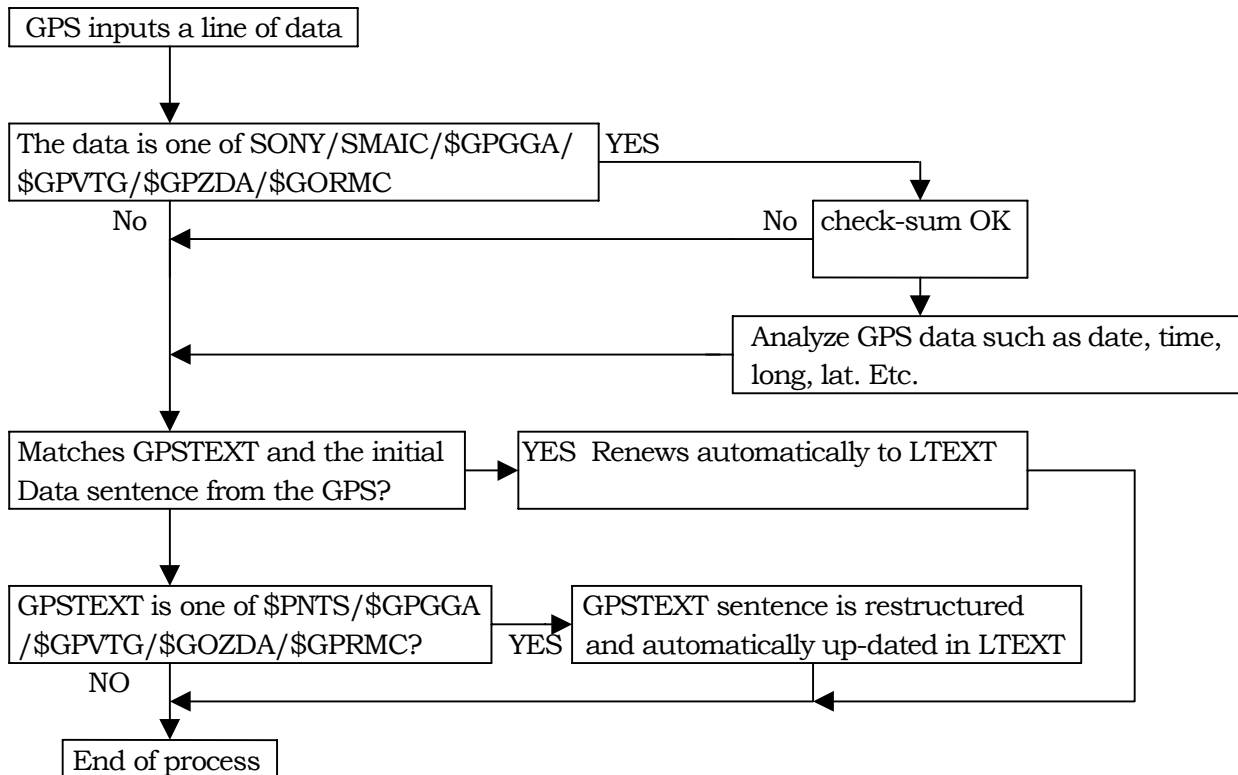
GPS inputs a line of data

The data is one of SONY/SMAIC/\$GPGGA/ \$GPVTG/\$GPZDA/\$GORMC

YES

No

No

check-sum OK

Analyze GPS data such as date, time, long, lat. Etc.

Matches GPSTEXT and the initial Data sentence from the GPS?

YES Renews automatically to LTEXT

GPSTEXT is one of \$PNTS/\$GPGGA /\$GPVTG/\$GOZDA/\$GPRMC?

YES

GPSTEXT sentence is restructured and automatically up-dated in LTEXT

NO

End of process